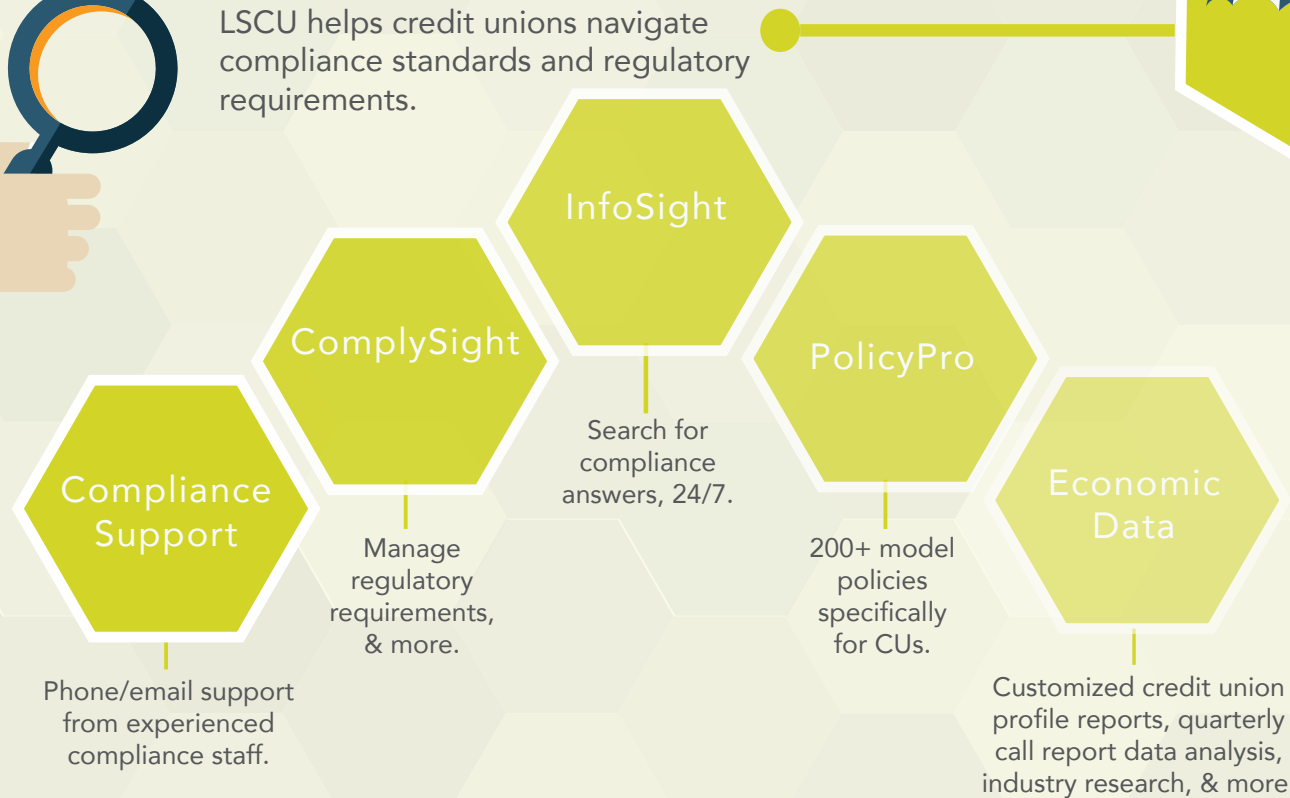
LSCU helps credit unions navigate compliance standards and regulatory requirements.

InfoSight

Search for compliance answers, 24/7.

ComplySight

Manage regulatory requirements, & more.

PolicyPro

200+ model policies specifically for CUs.

Compliance Support

Phone/email support from experienced compliance staff.

Economic Data

Customized credit union profile reports, quarterly call report data analysis, industry research, & more